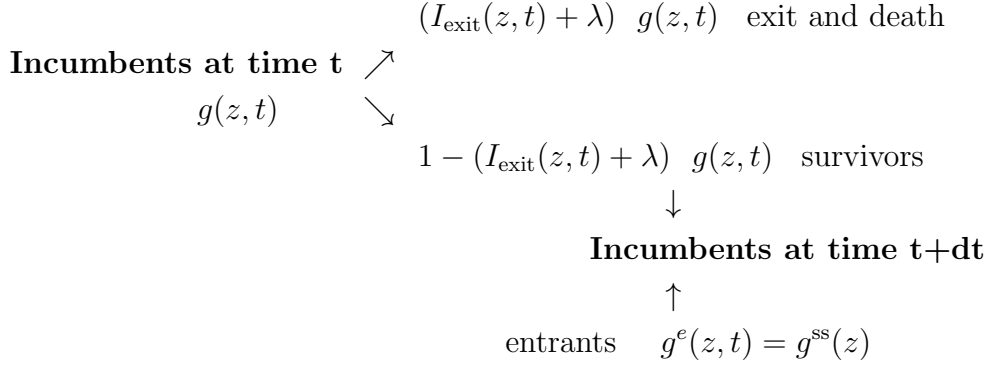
$(I_{\text{exit}}(z,t)+\lambda)\ \ g(z,t)$ exit and death

**Incumbents at time t** $\nearrow$

$g(z,t)$ $\searrow$

$1-(I_{\text{exit}}(z,t)+\lambda)\ \ g(z,t)$ survivors

$\downarrow$

**Incumbents at time t+dt**

$\uparrow$

entrants $g^{e}(z,t)=g^{\text{ss}}(z)$